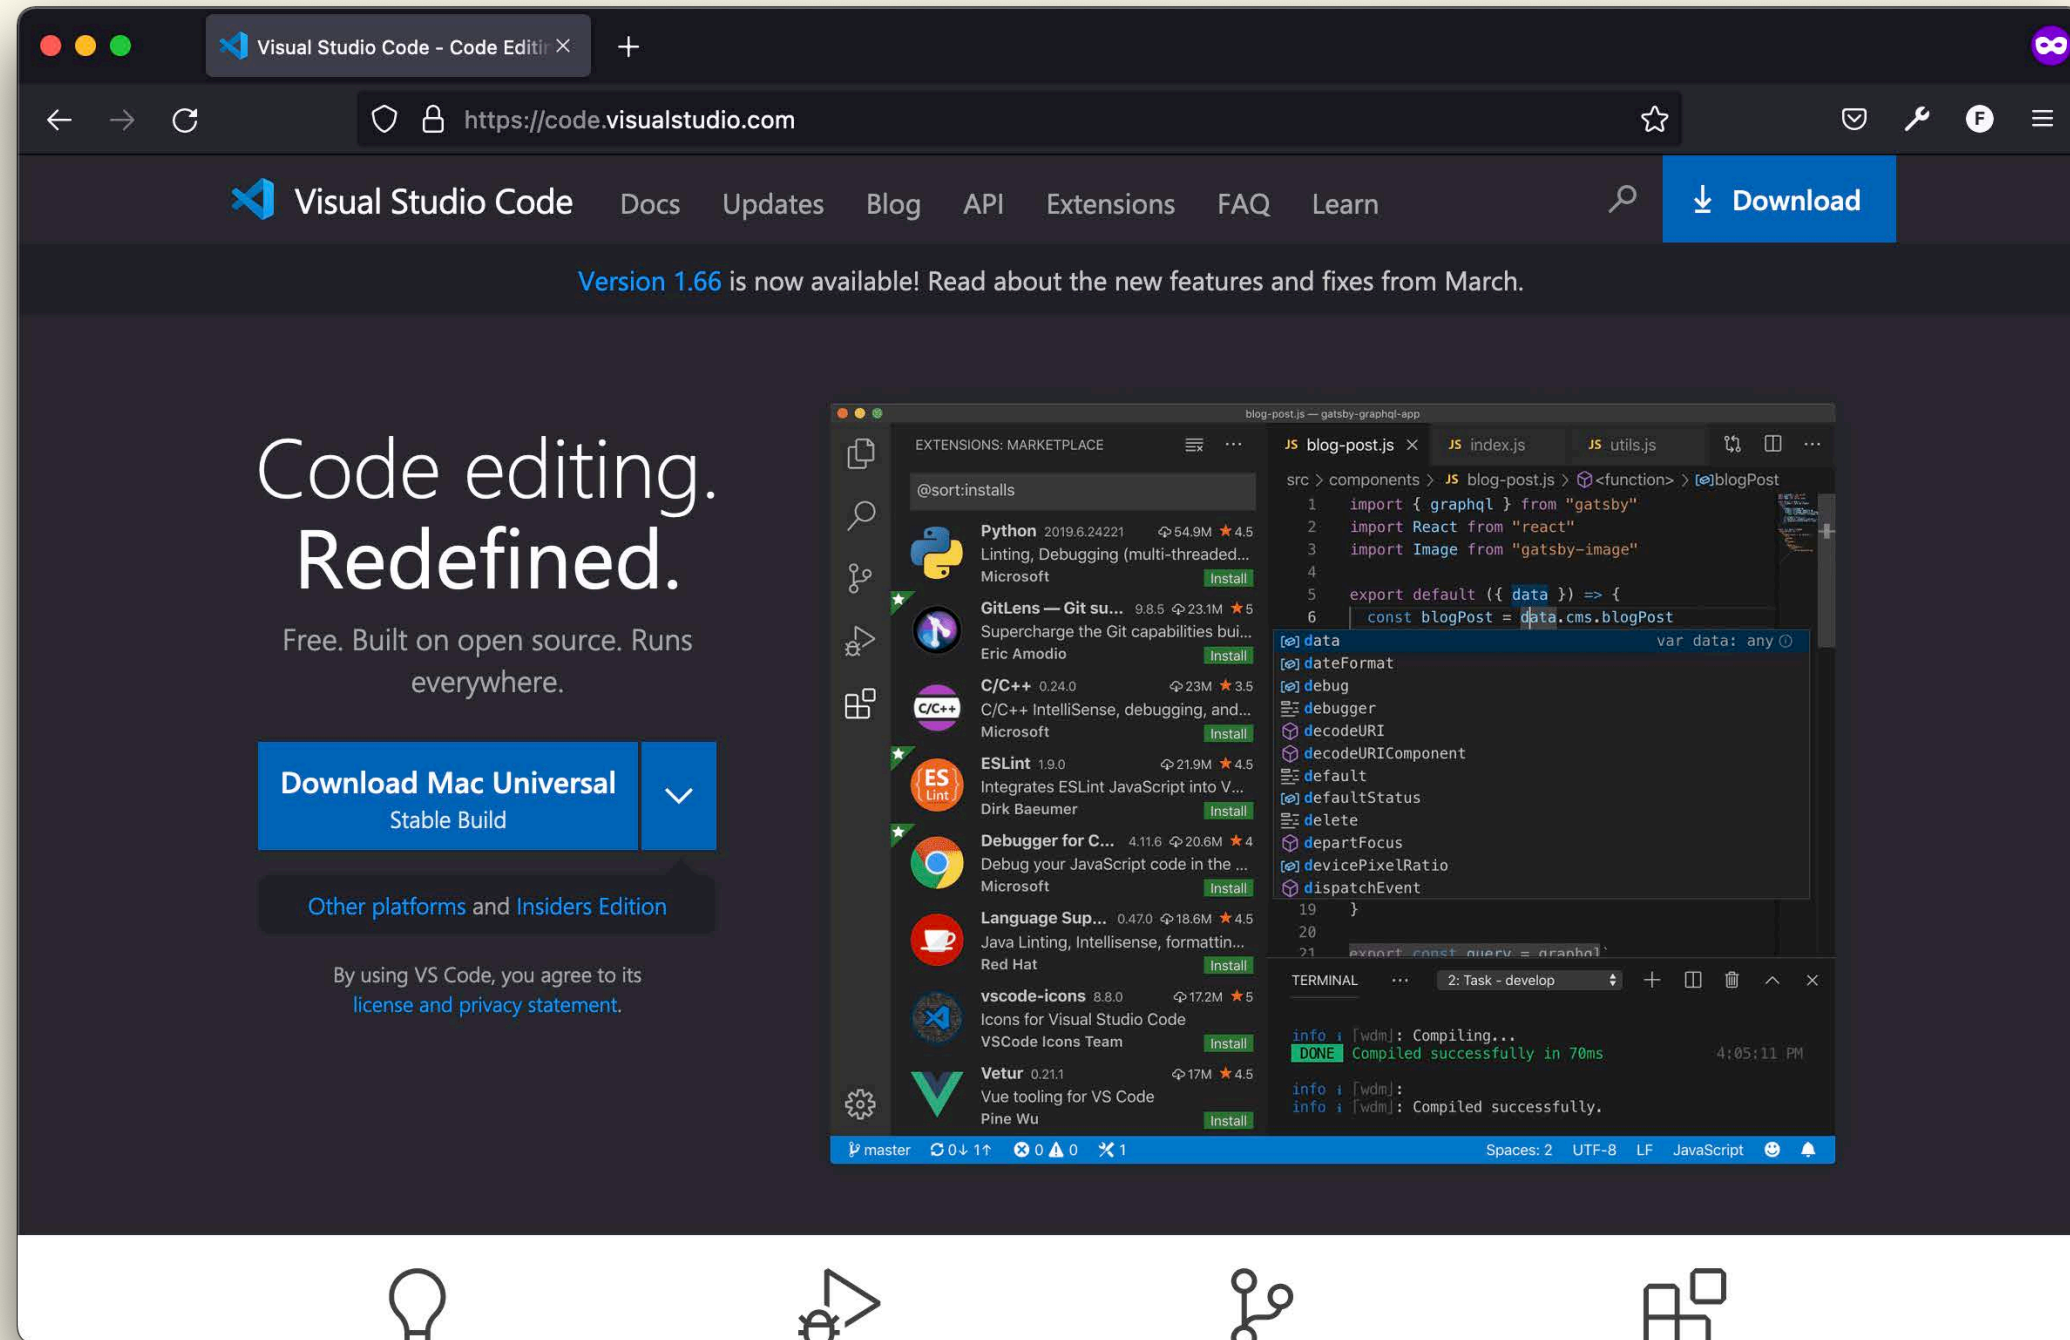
Visual Studio Code - Code Editi

https://code.visualstudio.com

Visual Studio Code Docs Updates Blog API Extensions FAQ Learn

Download

Version 1.66 is now available! Read about the new features and fixes from March.

Code editing.
Redefined.

Free. Built on open source. Runs everywhere.

Download Mac Universal
Stable Build

Other platforms and Insiders Edition

By using VS Code, you agree to its license and privacy statement.

blog-post.js — gatsby-graphql-app

EXTENSIONS: MARKETPLACE

@sort:installs

Python 2019.6.24221 54.9M 4.5
Linting, Debugging (multi-threaded...
Microsoft Install

GitLens — Git su... 9.8.5 23.1M 5
Supercharge the Git capabilities bui...
Eric Amodio Install

C/C++ 0.24.0 23M 3.5
C/C++ IntelliSense, debugging, and...
Microsoft Install

ESLint 1.9.0 21.9M 4.5
Integrates ESLint JavaScript into V...
Dirk Baeumer Install

Debugger for C... 4.11.6 20.6M 4
Debug your JavaScript code in the ...
Microsoft Install

Language Sup... 0.47.0 18.6M 4.5
Java Linting, Intellisense, formattin...
Red Hat Install

vscode-icons 8.8.0 17.2M 5
Icons for Visual Studio Code
VSCode Icons Team Install

Vetur 0.21.1 17M 4.5
Vue tooling for VS Code
Pine Wu Install

JS blog-post.js × JS index.js JS utils.js

src > components > JS blog-post.js > <function> > blogPost

1 import { graphql } from "gatsby"
2 import React from "react"
3 import Image from "gatsby-image"
4
5 export default ({ data }) => {
6 const blogPost = data.cms.blogPost

data var data: any
dateFormat
debug
debugger
decodeURI
decodeURIComponent
default
defaultStatus
delete
departFocus
devicePixelRatio
dispatchEvent
19 }
20
21 export const query = graphql`

TERMINAL ··· 2: Task - develop

info ｢wdm｣: Compiling...
DONE Compiled successfully in 70ms 4:05:11 PM

info ｢wdm｣:
info ｢wdm｣: Compiled successfully.

master 0↓ 1↑ 0 0 1 Spaces: 2 UTF-8 LF JavaScript